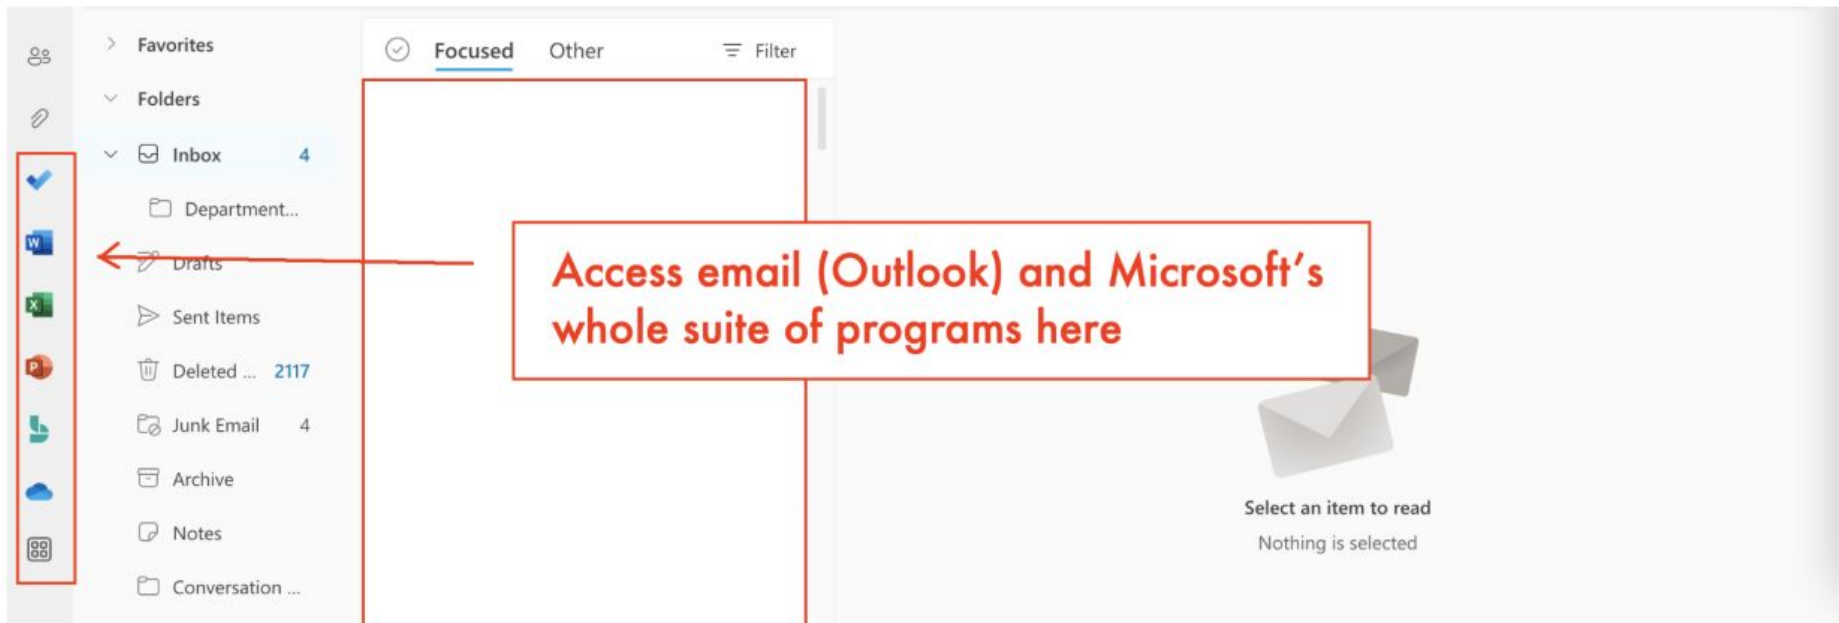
Favorites

Folders

Inbox 4

Department...

Drafts

Sent Items

Deleted ... 2117

Junk Email 4

Archive

Notes

Conversation ...

Focused Other Filter

Access email (Outlook) and Microsoft's whole suite of programs here

Select an item to read

Nothing is selected